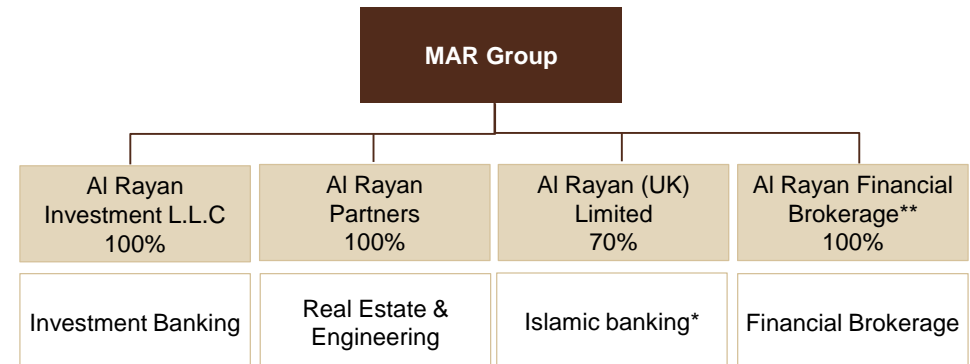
MAR Group

Al Rayan Investment L.L.C
100%

Al Rayan Partners
100%

Al Rayan (UK) Limited
70%

Al Rayan Financial Brokerage**
100%

Investment Banking

Real Estate & Engineering

Islamic banking*

Financial Brokerage